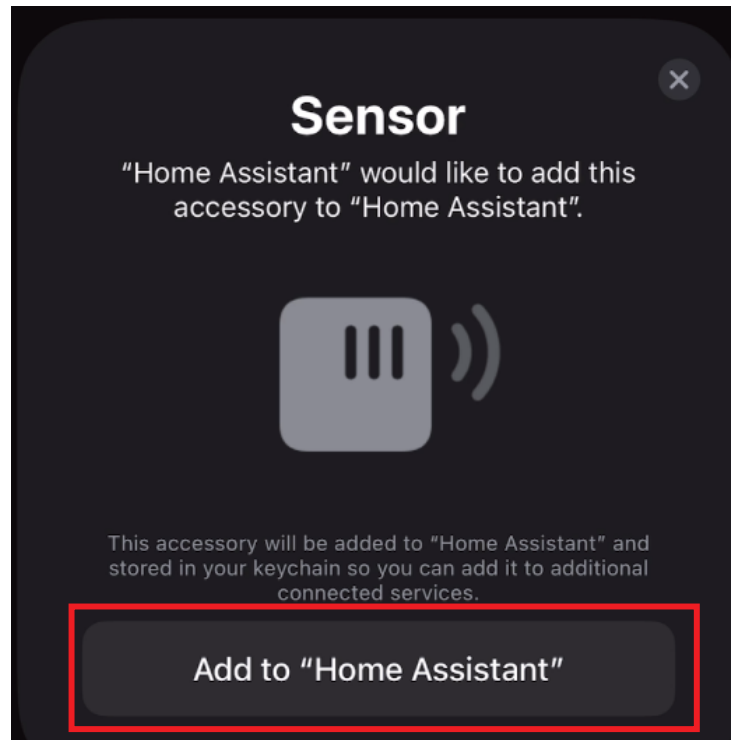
Sensor

“Home Assistant” would like to add this accessory to “Home Assistant”.

This accessory will be added to “Home Assistant” and stored in your keychain so you can add it to additional connected services.

Add to “Home Assistant”